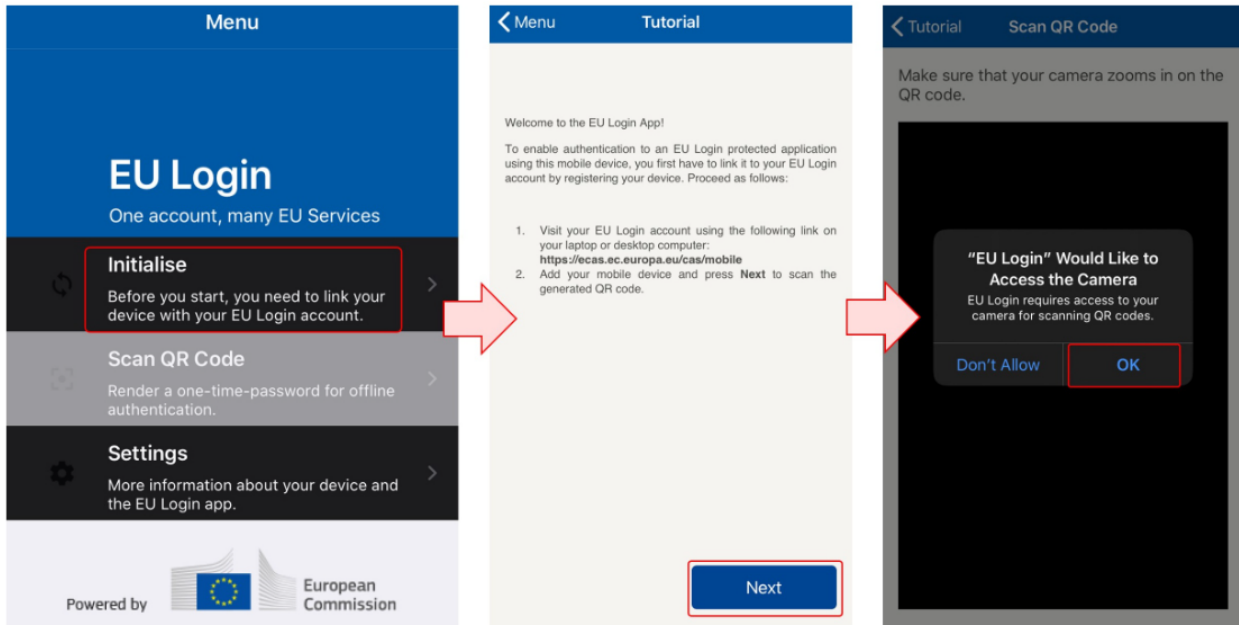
Menu

EU Login

One account, many EU Services

Initialise

Before you start, you need to link your device with your EU Login account.

Scan QR Code

Render a one-time-password for offline authentication.

Settings

More information about your device and the EU Login app.

Powered by European Commission

Menu Tutorial

Welcome to the EU Login App!

To enable authentication to an EU Login protected application using this mobile device, you first have to link it to your EU Login account by registering your device. Proceed as follows:

1. Visit your EU Login account using the following link on your laptop or desktop computer: **https://ecas.ec.europa.eu/cas/mobile**
2. Add your mobile device and press **Next** to scan the generated QR code.

Next

Tutorial Scan QR Code

Make sure that your camera zooms in on the QR code.

"EU Login" Would Like to Access the Camera

EU Login requires access to your camera for scanning QR codes.

Don't Allow OK